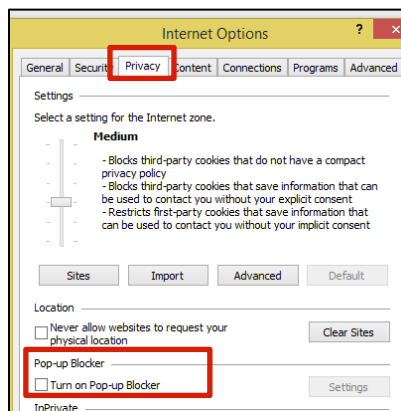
Internet Options

?

General | Securit | Privacy | Content | Connections | Programs | Advanced

Settings

Select a setting for the Internet zone.

Medium

- Blocks third-party cookies that do not have a compact privacy policy
- Blocks third-party cookies that save information that can be used to contact you without your explicit consent
- Restricts first-party cookies that save information that can be used to contact you without your implicit consent

Sites | Import | Advanced | Default

Location

Never allow websites to request your physical location

Clear Sites

Pop-up Blocker

Turn on Pop-up Blocker

Settings

InPrivate